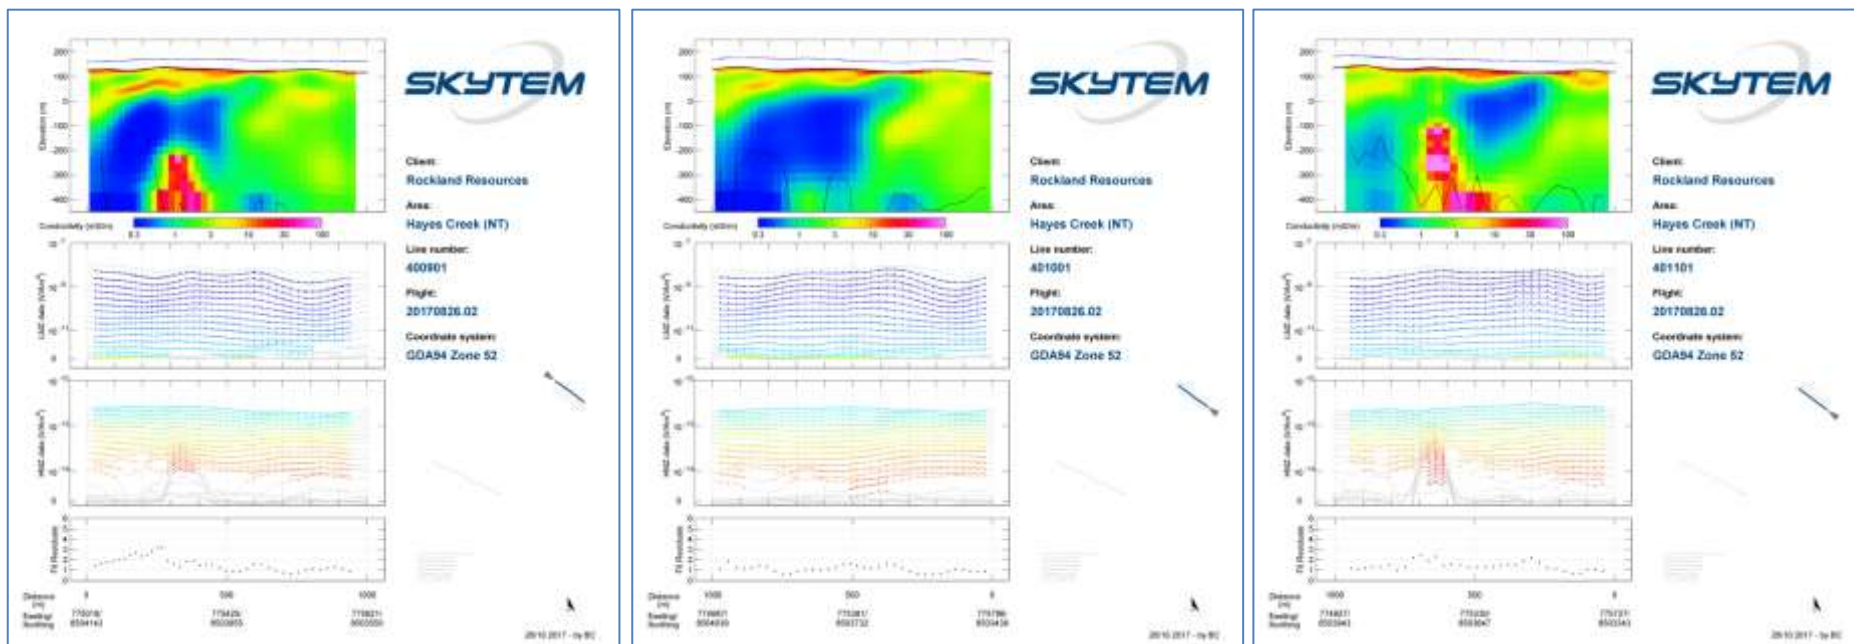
SKYTEM

Client:
Rockland Resources
Area:
Hayes Creek (NT)
Line number:
400901
Flight:
20170826.02
Coordinate system:
GDA94 Zone 52

Conductivity (mS/m)

SKYTEM

Client:
Rockland Resources
Area:
Hayes Creek (NT)
Line number:
401001
Flight:
20170826.02
Coordinate system:
GDA94 Zone 52

Conductivity (mS/m)

SKYTEM

Client:
Rockland Resources
Area:
Hayes Creek (NT)
Line number:
401101
Flight:
20170826.02
Coordinate system:
GDA94 Zone 52

Conductivity (mS/m)